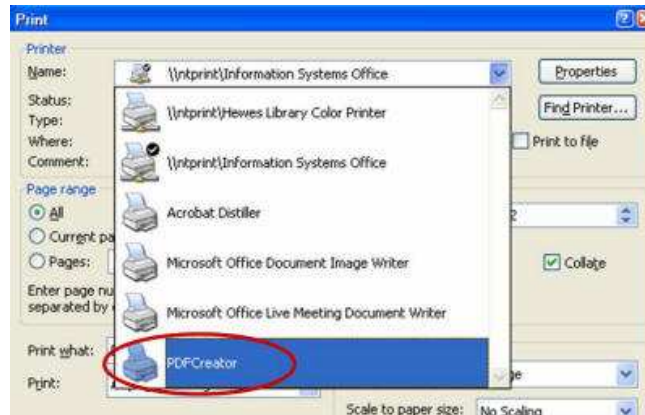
Print

Printer
Name: \\ntprint\Information Systems Office
Properties
Status:
Type:
Where:
Comment:
Find Printer...
Print to file

\\ntprint\Hewes Library Color Printer
\\ntprint\Information Systems Office
Acrobat Distiller
Microsoft Office Document Image Writer
Microsoft Office Live Meeting Document Writer
PDFCreator

Page range
All
Current pa
Pages:
Enter page nu
separated by

2
Collate

Print what:
Print:
ge
Scale to paper size: No Scaling